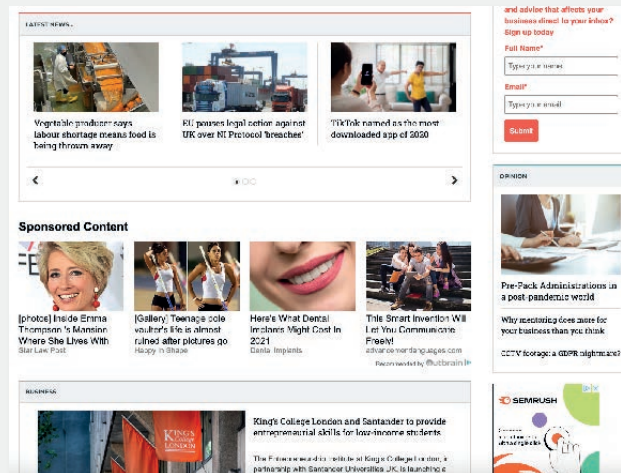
LATEST NEWS

Vegetable producer says labour shortage means food is being thrown away

EU pauses legal action against UK over NI Protocol 'breaches'

TikTok named as the most downloaded app of 2020

and advice that affects your business direct to your inbox? Sign up today

Full Name*

Type your name

Email*

Type your email

Submit

OPINION

Pre-Pack Administrations in a post-pandemic world

Why mentoring does more for your business than you think

CCTV footage: a GDPR nightmare?

Sponsored Content

[photos] Inside Emma Thompson's Mansion Where She Lives With
Star Law Post

[Gallery] Teenage pole vaulter's life is almost ruined after pictures go
Happy in Shape

Here's What Dental Implants Might Cost In 2021
Dental Implants

This Smart Invention Will Let You Communicate Freely!
advancementlanguages.com

Recommended by Outbrain

BUSINESS

King's College London and Santander to provide entrepreneurial skills for low-income students

The Entrepreneurship Institute at King's College London, a partnership with Santander Universities UK, is launching a

KING'S College LONDON

SEMRUSH